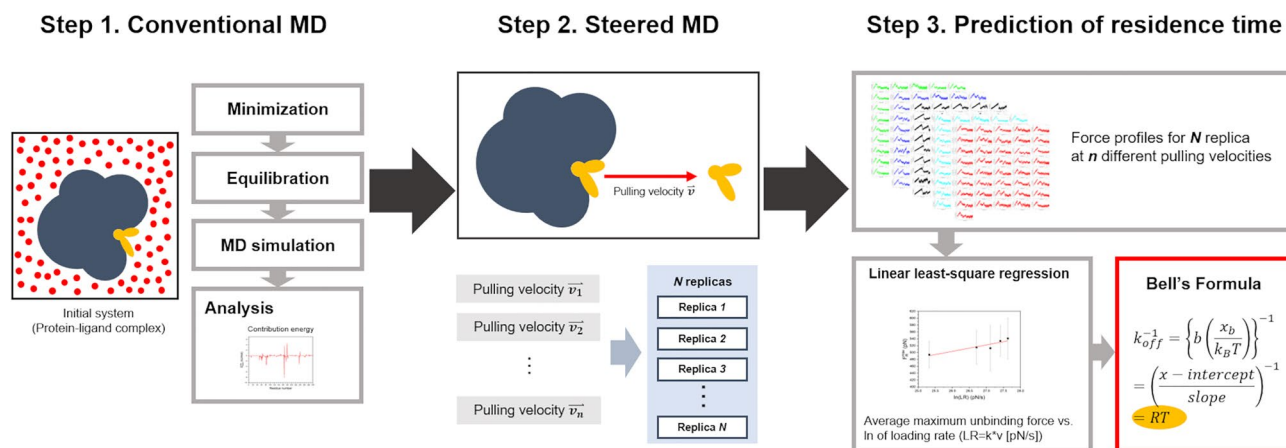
Step 1. Conventional MD

Initial system (Protein-ligand complex)

Minimization

Equilibration

MD simulation

Analysis

Contribution energy

Step 2. Steered MD

Pulling velocity $\vec{v}$

Pulling velocity $\vec{v_1}$

Pulling velocity $\vec{v_2}$

⋮

Pulling velocity $\vec{v_n}$

*N* replicas

Replica *1*

Replica *2*

Replica *3*

⋮

Replica *N*

Step 3. Prediction of residence time

Force profiles for *N* replica at *n* different pulling velocities

Linear least-square regression

Average maximum unbinding force vs. ln of loading rate (LR=k*v [pN/s])

Bell's Formula

$k_{off}^{-1} = \left\{b\left(\frac{x_b}{k_BT}\right)\right\}^{-1}$

$= \left(\frac{x - intercept}{slope}\right)^{-1}$

$= RT$